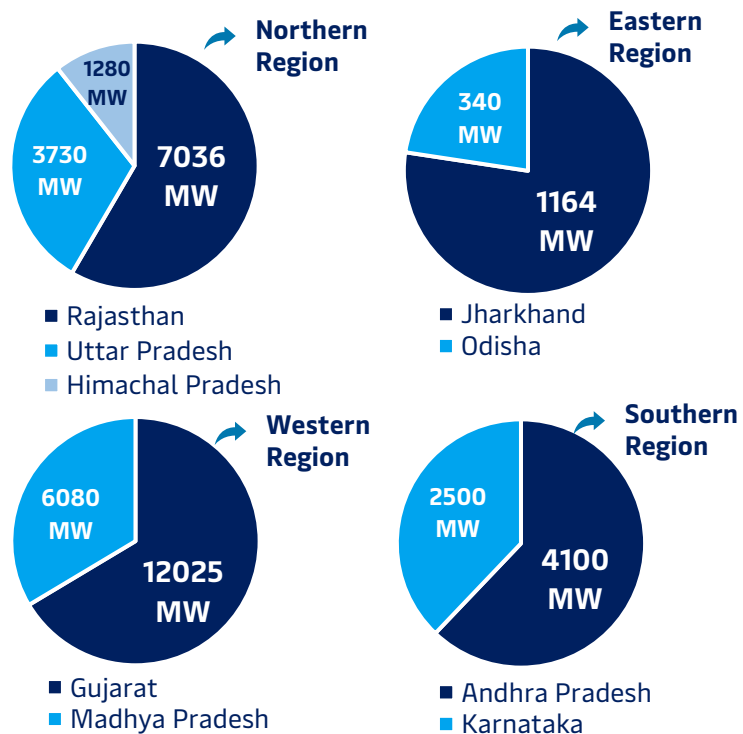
Northern Region

1280 MW

3730 MW

7036 MW

Rajasthan
Uttar Pradesh
Himachal Pradesh

Eastern Region

340 MW

1164 MW

Jharkhand
Odisha

Western Region

6080 MW

12025 MW

Gujarat
Madhya Pradesh

Southern Region

2500 MW

4100 MW

Andhra Pradesh
Karnataka